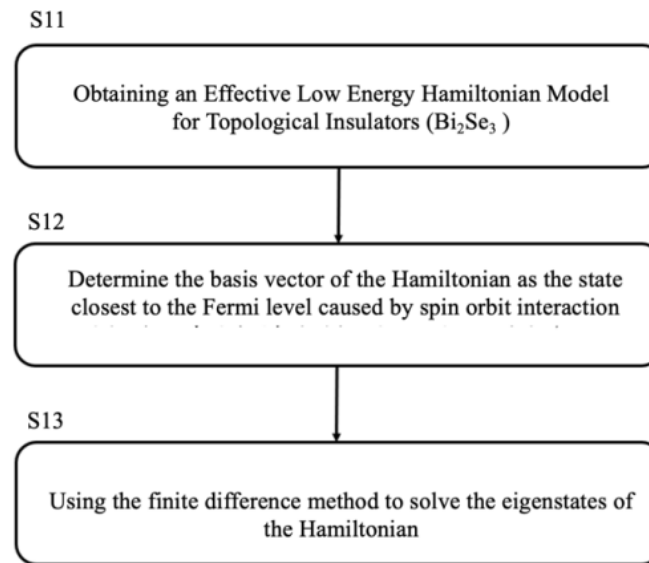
S11

Obtaining an Effective Low Energy Hamiltonian Model for Topological Insulators ($Bi_2Se_3$ )

S12

Determine the basis vector of the Hamiltonian as the state closest to the Fermi level caused by spin orbit interaction

S13

Using the finite difference method to solve the eigenstates of the Hamiltonian